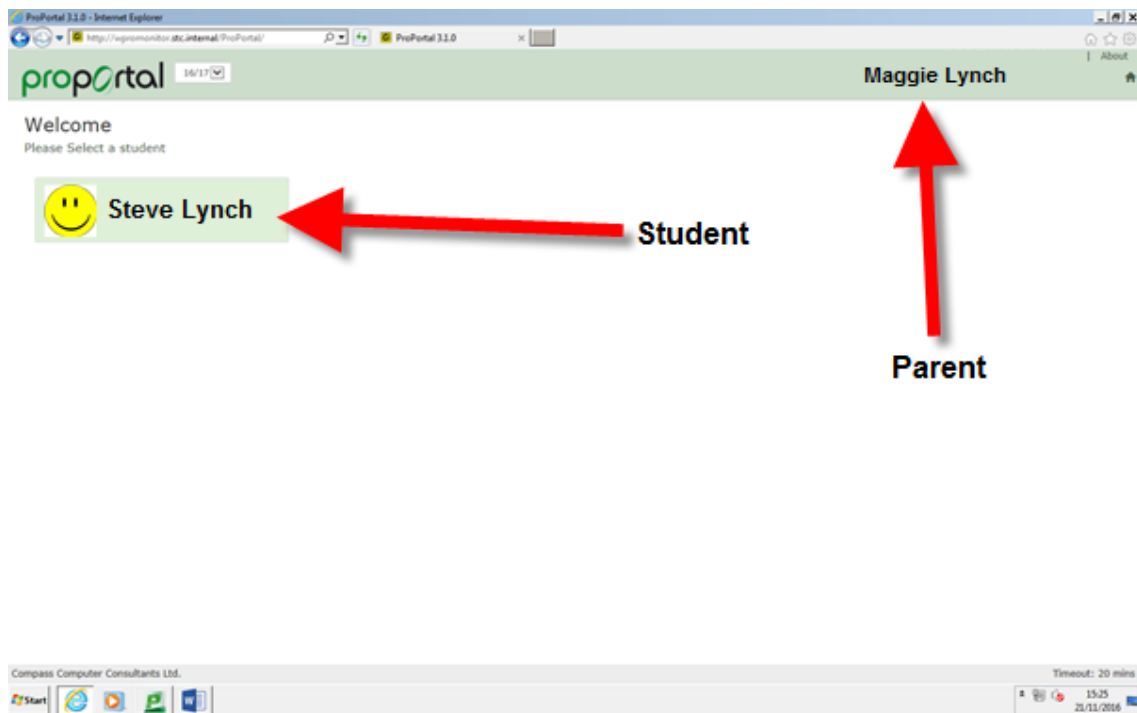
ProPortal 3.1.0 - Internet Explorer

http://wpromonitor.stc.internal/ProPortal/

ProPortal 3.1.0

| About

proportal 16/17

Maggie Lynch

Welcome
Please Select a student

Steve Lynch

Student

Parent

Compass Computer Consultants Ltd.

Timeout: 20 mins

Start

15:25
21/11/2016